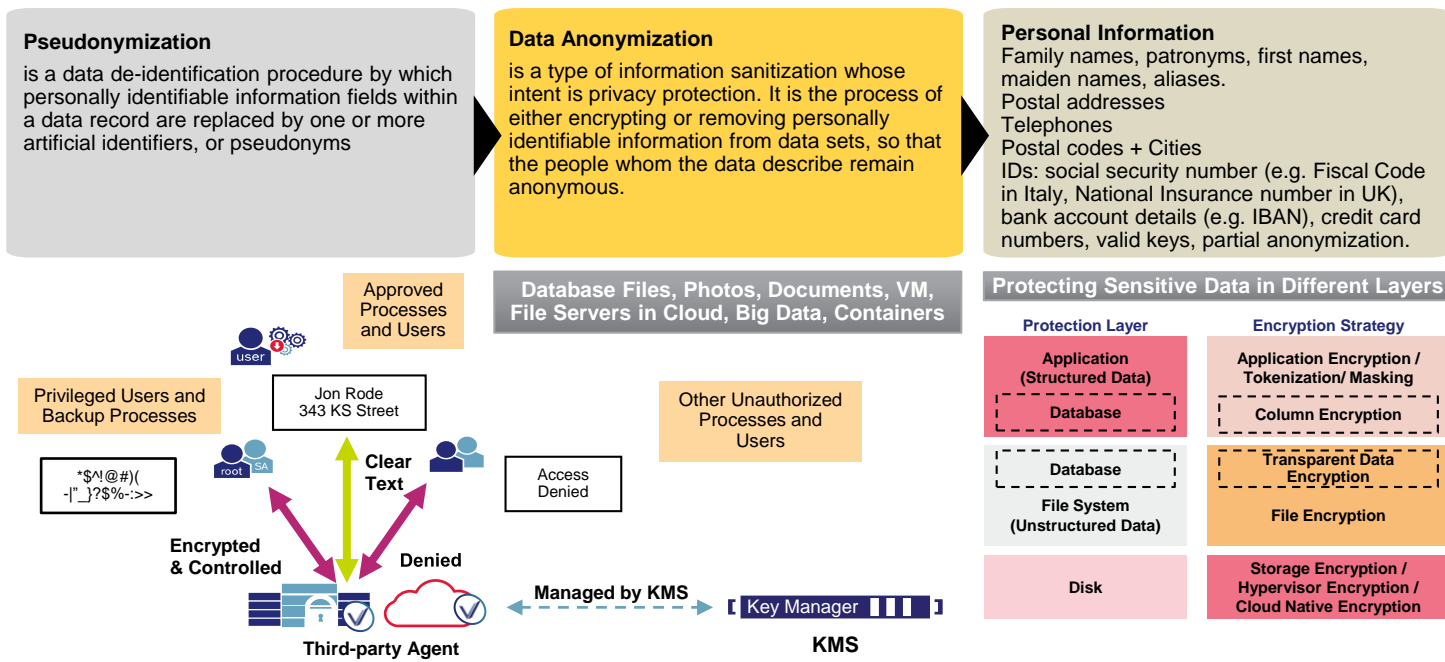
**Pseudonymization**
is a data de-identification procedure by which personally identifiable information fields within a data record are replaced by one or more artificial identifiers, or pseudonyms

**Data Anonymization**
is a type of information sanitization whose intent is privacy protection. It is the process of either encrypting or removing personally identifiable information from data sets, so that the people whom the data describe remain anonymous.

**Personal Information**
Family names, patronyms, first names, maiden names, aliases.
Postal addresses
Telephones
Postal codes + Cities
IDs: social security number (e.g. Fiscal Code in Italy, National Insurance number in UK), bank account details (e.g. IBAN), credit card numbers, valid keys, partial anonymization.

Approved Processes and Users

user

Database Files, Photos, Documents, VM, File Servers in Cloud, Big Data, Containers

Privileged Users and Backup Processes

Jon Rode
343 KS Street

Other Unauthorized Processes and Users

root SA

*$^!@#)(
-|"_}?$%-:>>

Clear Text

Access Denied

Encrypted & Controlled

Denied

Managed by KMS

Key Manager

Third-party Agent

KMS

Protecting Sensitive Data in Different Layers

| Protection Layer | Encryption Strategy |
|---|---|
| Application (Structured Data) | Application Encryption / Tokenization/ Masking |
| Database | Column Encryption |
| Database | Transparent Data Encryption |
| File System (Unstructured Data) | File Encryption |
| Disk | Storage Encryption / Hypervisor Encryption / Cloud Native Encryption |